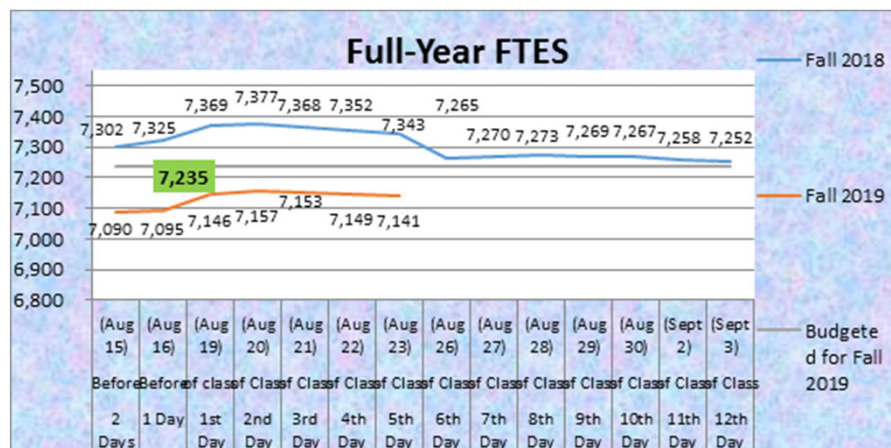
Full-Year FTES

7,500
7,400
7,300
7,200
7,100
7,000
6,900
6,800

7,302 7,325 7,369 7,377 7,368 7,352 7,343 7,265 7,270 7,273 7,269 7,267 7,258 7,252

7,235

7,090 7,095 7,146 7,157 7,153 7,149 7,141

| (Aug 15) | (Aug 16) | (Aug 19) | (Aug 20) | (Aug 21) | (Aug 22) | (Aug 23) | (Aug 26) | (Aug 27) | (Aug 28) | (Aug 29) | (Aug 30) | (Sept 2) | (Sept 3) |
|---|---|---|---|---|---|---|---|---|---|---|---|---|---|
| Before | Before | of class | of Class | of Class | of Class | of Class | of Class | of Class | of Class | of Class | of Class | of Class | of Class |
| 2 Days | 1 Day | 1st Day | 2nd Day | 3rd Day | 4th Day | 5th Day | 6th Day | 7th Day | 8th Day | 9th Day | 10th Day | 11th Day | 12th Day |

Fall 2018

Fall 2019

Budgeted for Fall 2019